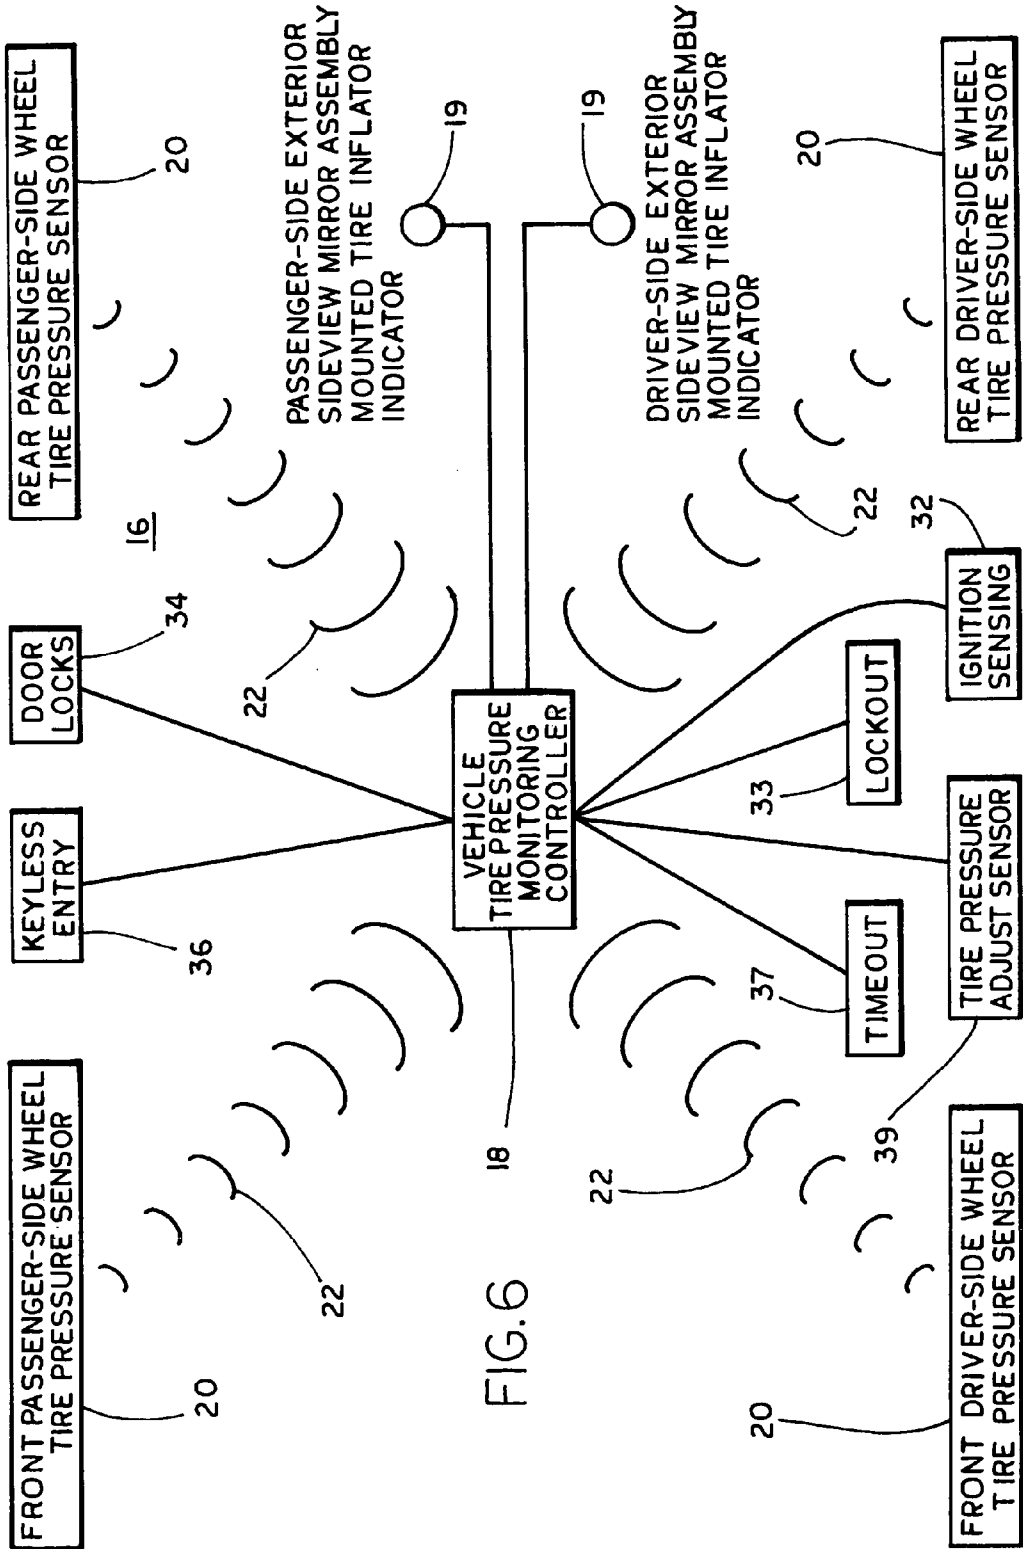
REAR PASSENGER-SIDE WHEEL TIRE PRESSURE SENSOR

20

PASSENGER-SIDE EXTERIOR SIDEVIEW MIRROR ASSEMBLY MOUNTED TIRE INFLATOR INDICATOR

19

19

DRIVER-SIDE EXTERIOR SIDEVIEW MIRROR ASSEMBLY MOUNTED TIRE INFLATOR INDICATOR

20

REAR DRIVER-SIDE WHEEL TIRE PRESSURE SENSOR

16

DOOR LOCKS

34

22

22

32

IGNITION SENSING

VEHICLE TIRE PRESSURE MONITORING CONTROLLER

LOCKOUT

33

KEYLESS ENTRY

36

TIRE PRESSURE ADJUST SENSOR

TIMEOUT

37

FRONT PASSENGER-SIDE WHEEL TIRE PRESSURE SENSOR

18

22

39

22

FIG.6

20

20

FRONT DRIVER-SIDE WHEEL TIRE PRESSURE SENSOR